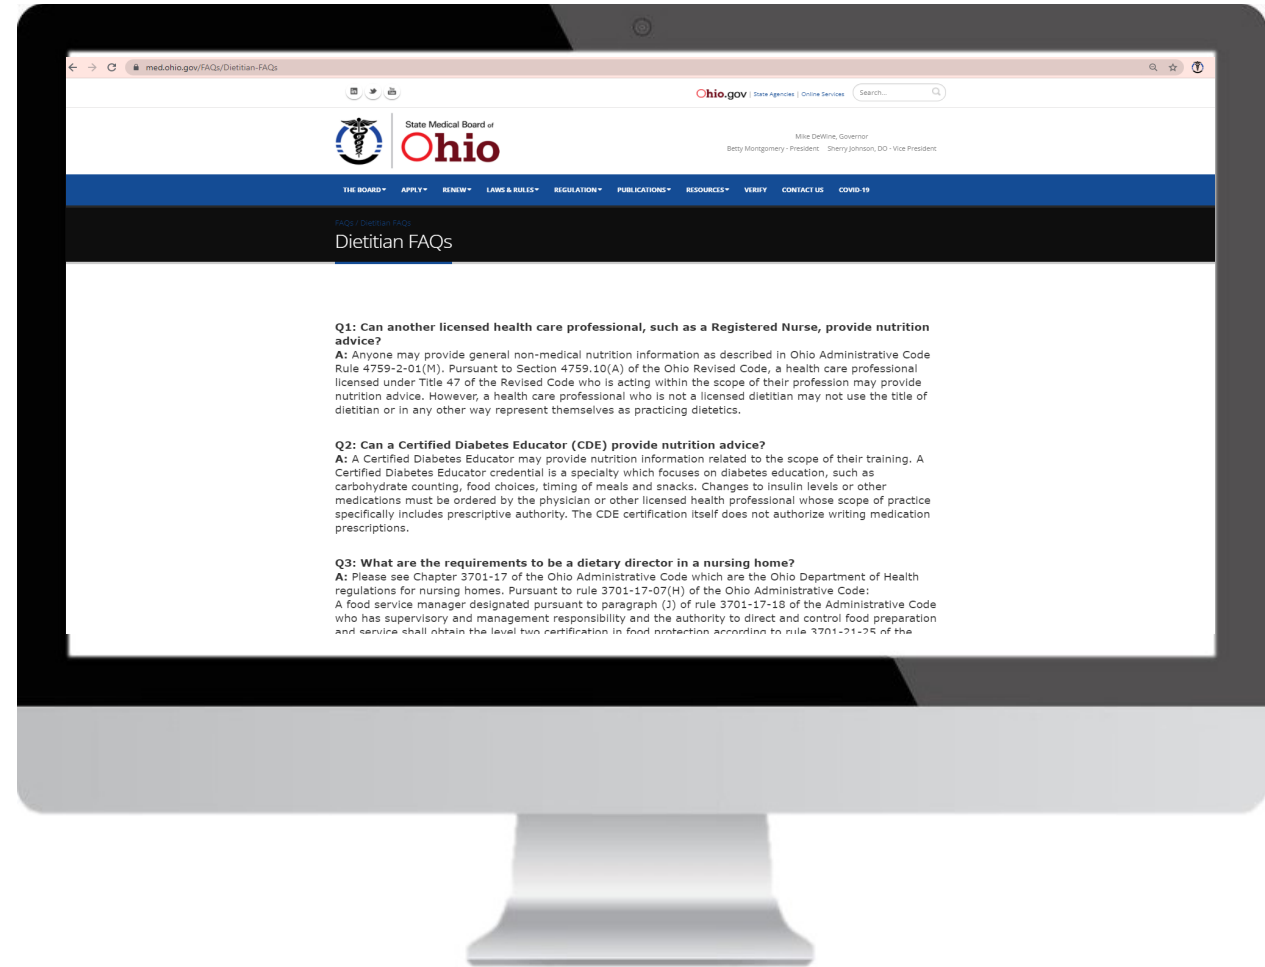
med.ohio.gov/FAQs/Dietitian-FAQs

Ohio.gov | State Agencies | Online Services

Search...

State Medical Board of Ohio

Mike DeWine, Governor
Betty Montgomery - President Sherry Johnson, DO - Vice President

THE BOARD▾ APPLY▾ RENEW▾ LAWS & RULES▾ REGULATION▾ PUBLICATIONS▾ RESOURCES▾ VERIFY CONTACT US COVID-19

FAQs / Dietitian FAQs

Dietitian FAQs

Q1: Can another licensed health care professional, such as a Registered Nurse, provide nutrition advice?
A: Anyone may provide general non-medical nutrition information as described in Ohio Administrative Code Rule 4759-2-01(M). Pursuant to Section 4759.10(A) of the Ohio Revised Code, a health care professional licensed under Title 47 of the Revised Code who is acting within the scope of their profession may provide nutrition advice. However, a health care professional who is not a licensed dietitian may not use the title of dietitian or in any other way represent themselves as practicing dietetics.

Q2: Can a Certified Diabetes Educator (CDE) provide nutrition advice?
A: A Certified Diabetes Educator may provide nutrition information related to the scope of their training. A Certified Diabetes Educator credential is a specialty which focuses on diabetes education, such as carbohydrate counting, food choices, timing of meals and snacks. Changes to insulin levels or other medications must be ordered by the physician or other licensed health professional whose scope of practice specifically includes prescriptive authority. The CDE certification itself does not authorize writing medication prescriptions.

Q3: What are the requirements to be a dietary director in a nursing home?
A: Please see Chapter 3701-17 of the Ohio Administrative Code which are the Ohio Department of Health regulations for nursing homes. Pursuant to rule 3701-17-07(H) of the Ohio Administrative Code:
A food service manager designated pursuant to paragraph (J) of rule 3701-17-18 of the Administrative Code who has supervisory and management responsibility and the authority to direct and control food preparation and service shall obtain the level two certification in food protection according to rule 3701-21-25 of the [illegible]